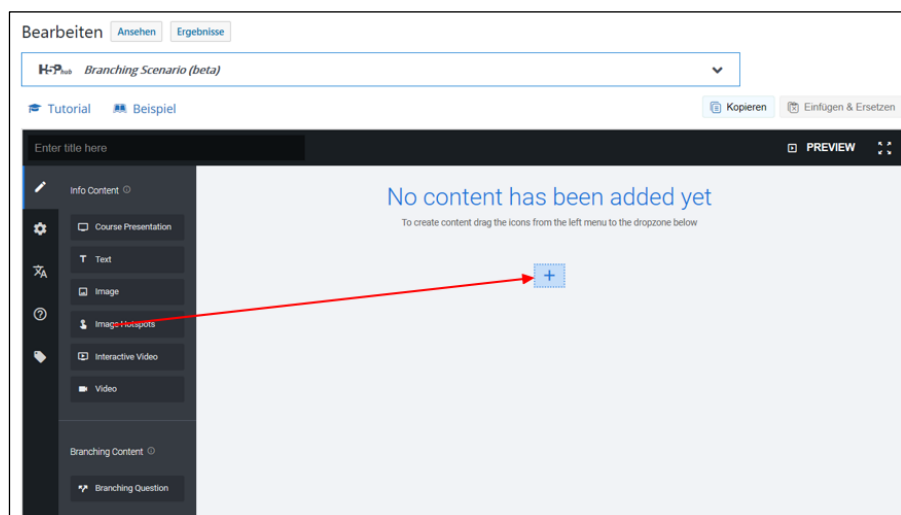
Bearbeiten Ansehen Ergebnisse

H5P hub Branching Scenario (beta)

Tutorial Beispiel

Kopieren Einfügen & Ersetzen

Enter title here

PREVIEW

Info Content

Course Presentation

Text

Image

Image Hotspots

Interactive Video

Video

Branching Content

Branching Question

No content has been added yet

To create content drag the icons from the left menu to the dropzone below

+